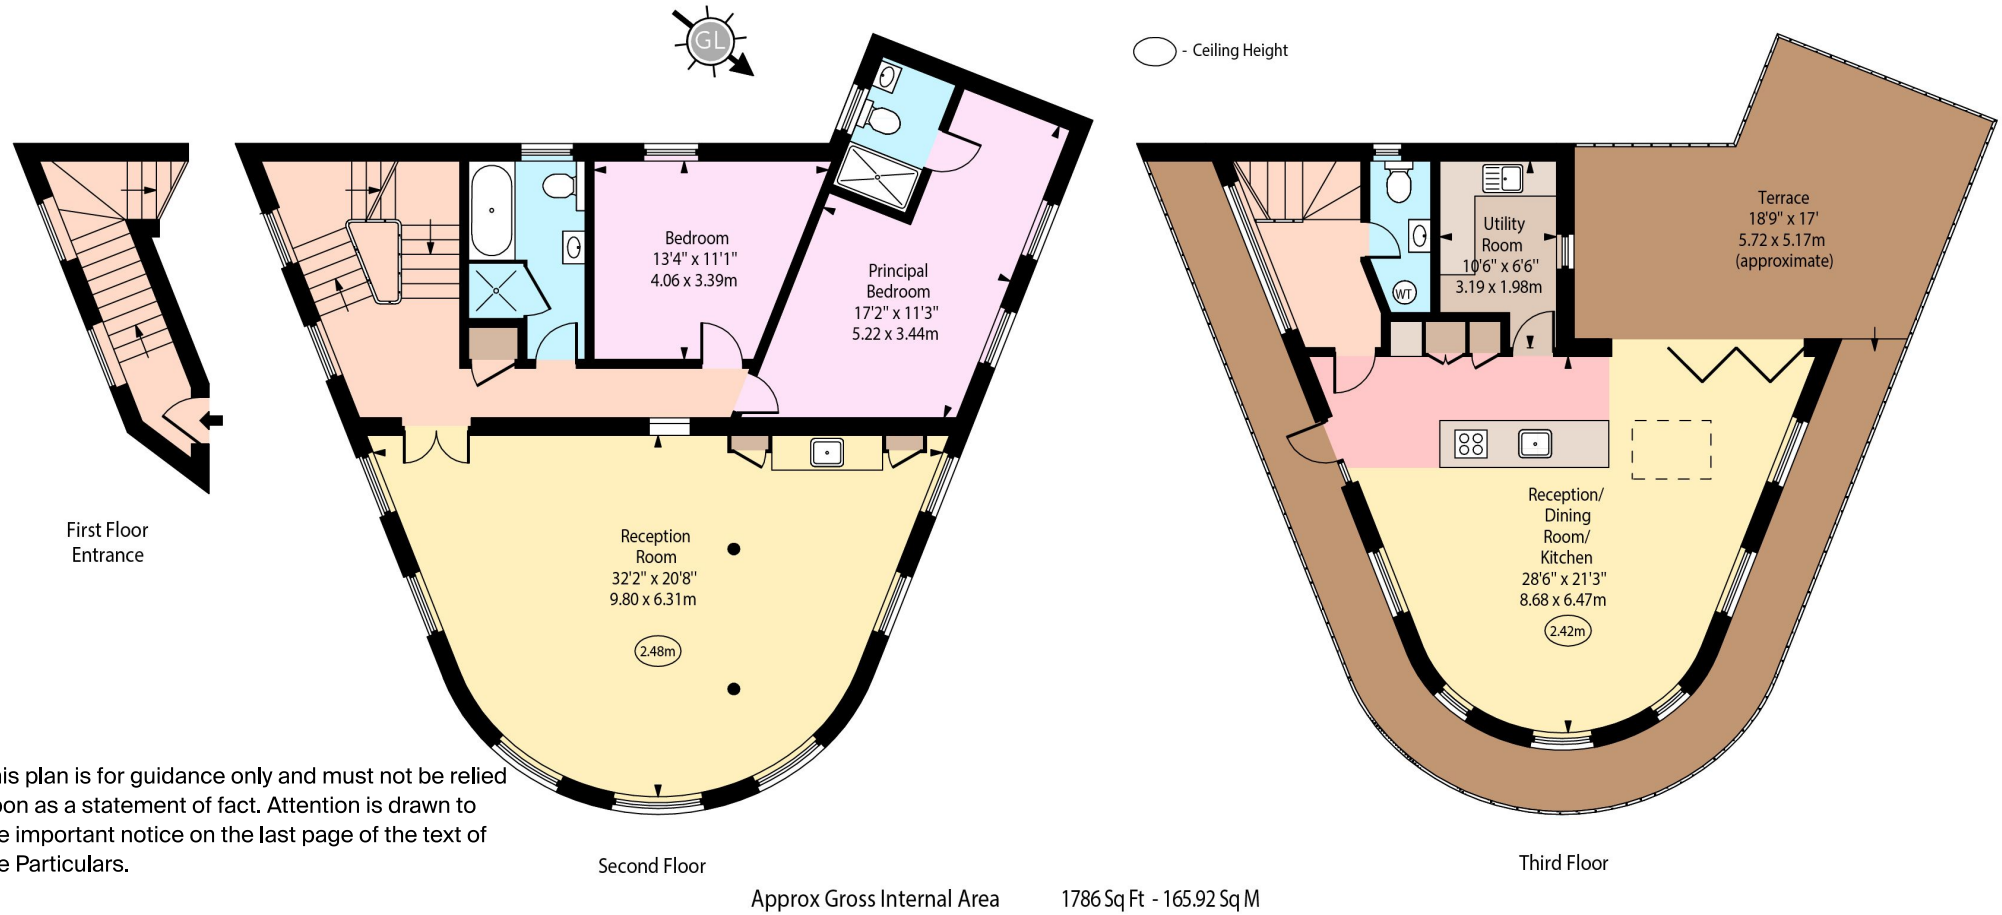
GL

- Ceiling Height

First Floor Entrance

Bedroom
13'4" x 11'1"
4.06 x 3.39m

Principal Bedroom
17'2" x 11'3"
5.22 x 3.44m

Reception Room
32'2" x 20'8"
9.80 x 6.31m

2.48m

Second Floor

Terrace
18'9" x 17'
5.72 x 5.17m
(approximate)

Utility Room
10'6" x 6'6"
3.19 x 1.98m

WT

Reception/ Dining Room/ Kitchen
28'6" x 21'3"
8.68 x 6.47m

2.42m

Third Floor

is plan is for guidance only and must not be relied pon as a statement of fact. Attention is drawn to e important notice on the last page of the text of e Particulars.

Approx Gross Internal Area 1786 Sq Ft - 165.92 Sq M